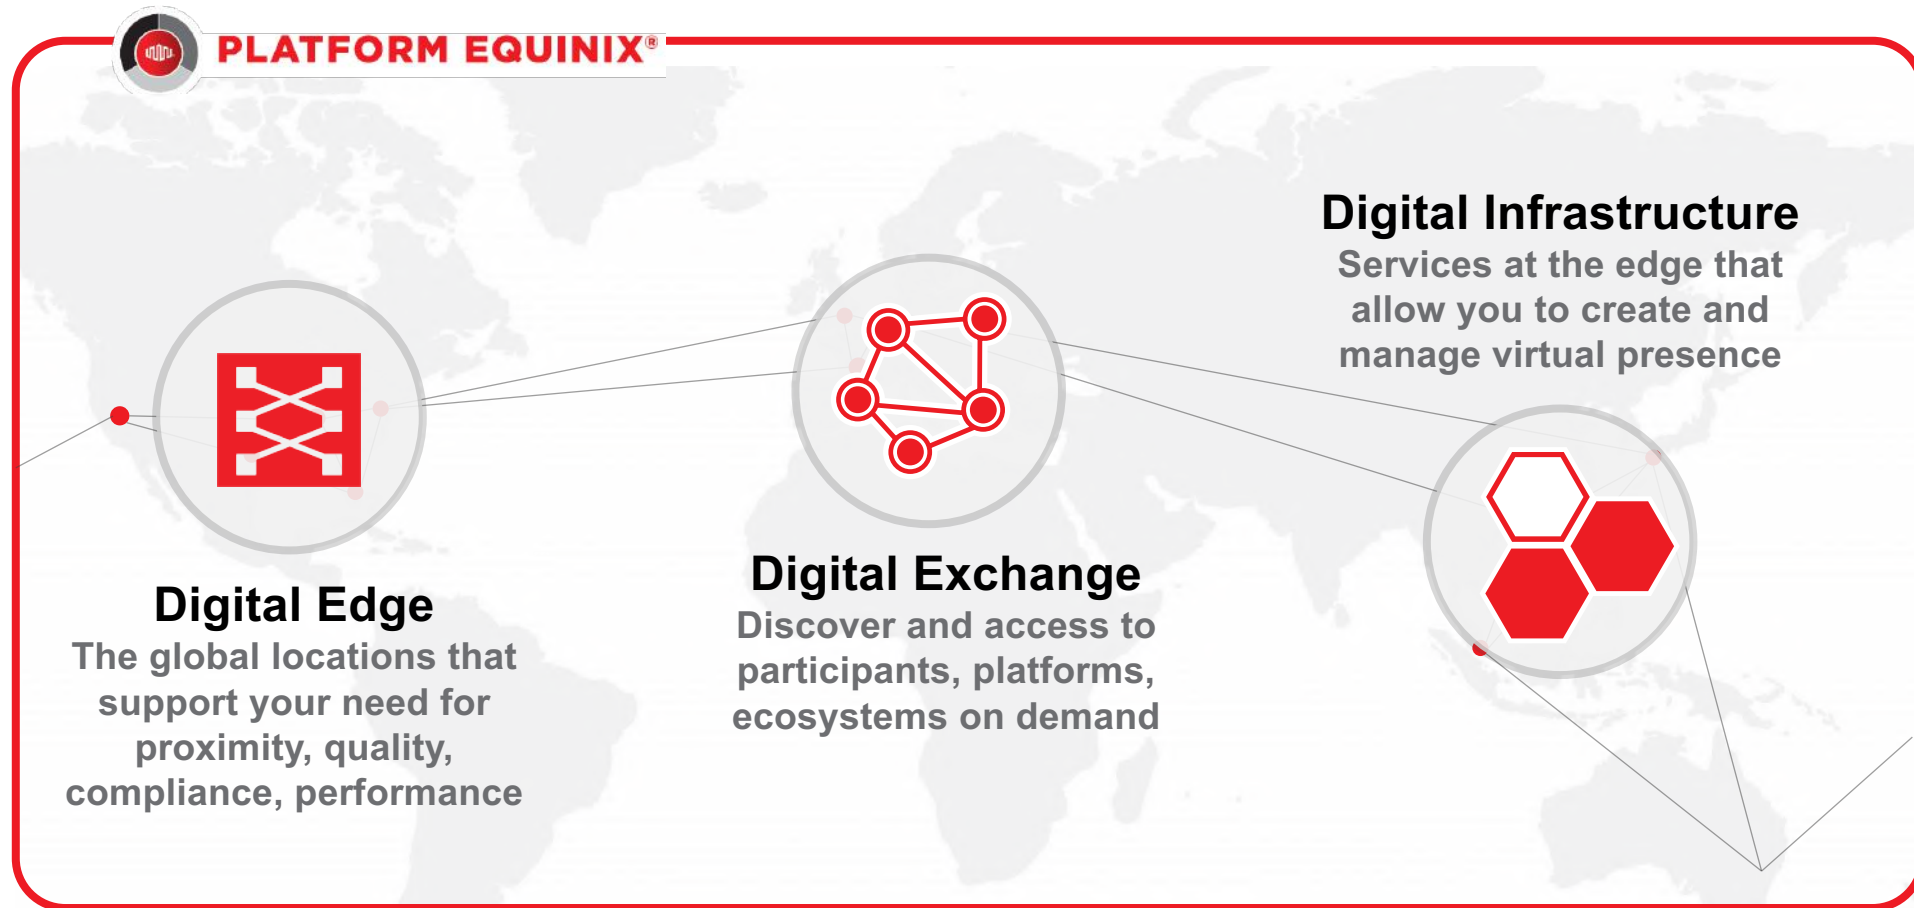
PLATFORM EQUINIX®

Digital Infrastructure
Services at the edge that allow you to create and manage virtual presence

Digital Edge
The global locations that support your need for proximity, quality, compliance, performance

Digital Exchange
Discover and access to participants, platforms, ecosystems on demand